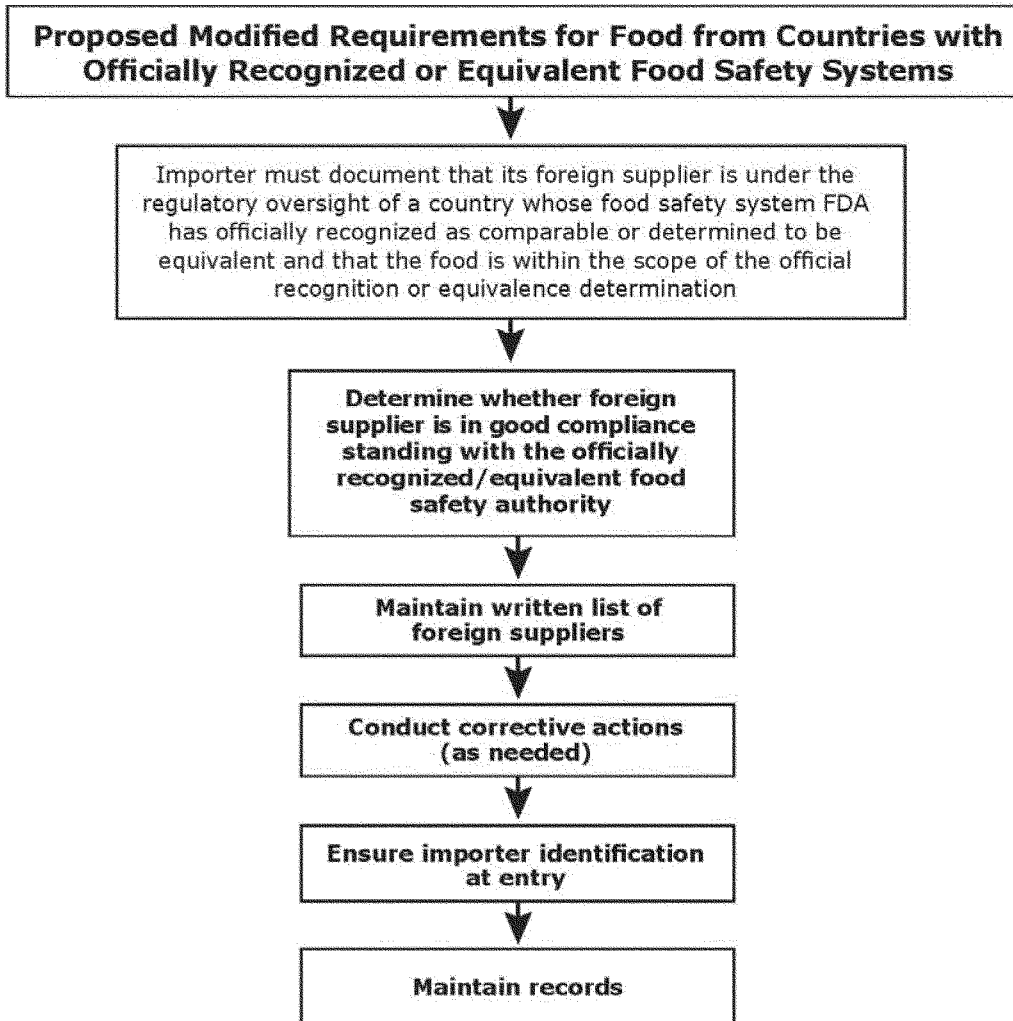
Proposed Modified Requirements for Food from Countries with Officially Recognized or Equivalent Food Safety Systems

Importer must document that its foreign supplier is under the regulatory oversight of a country whose food safety system FDA has officially recognized as comparable or determined to be equivalent and that the food is within the scope of the official recognition or equivalence determination

Determine whether foreign supplier is in good compliance standing with the officially recognized/equivalent food safety authority

Maintain written list of foreign suppliers

Conduct corrective actions (as needed)

Ensure importer identification at entry

Maintain records